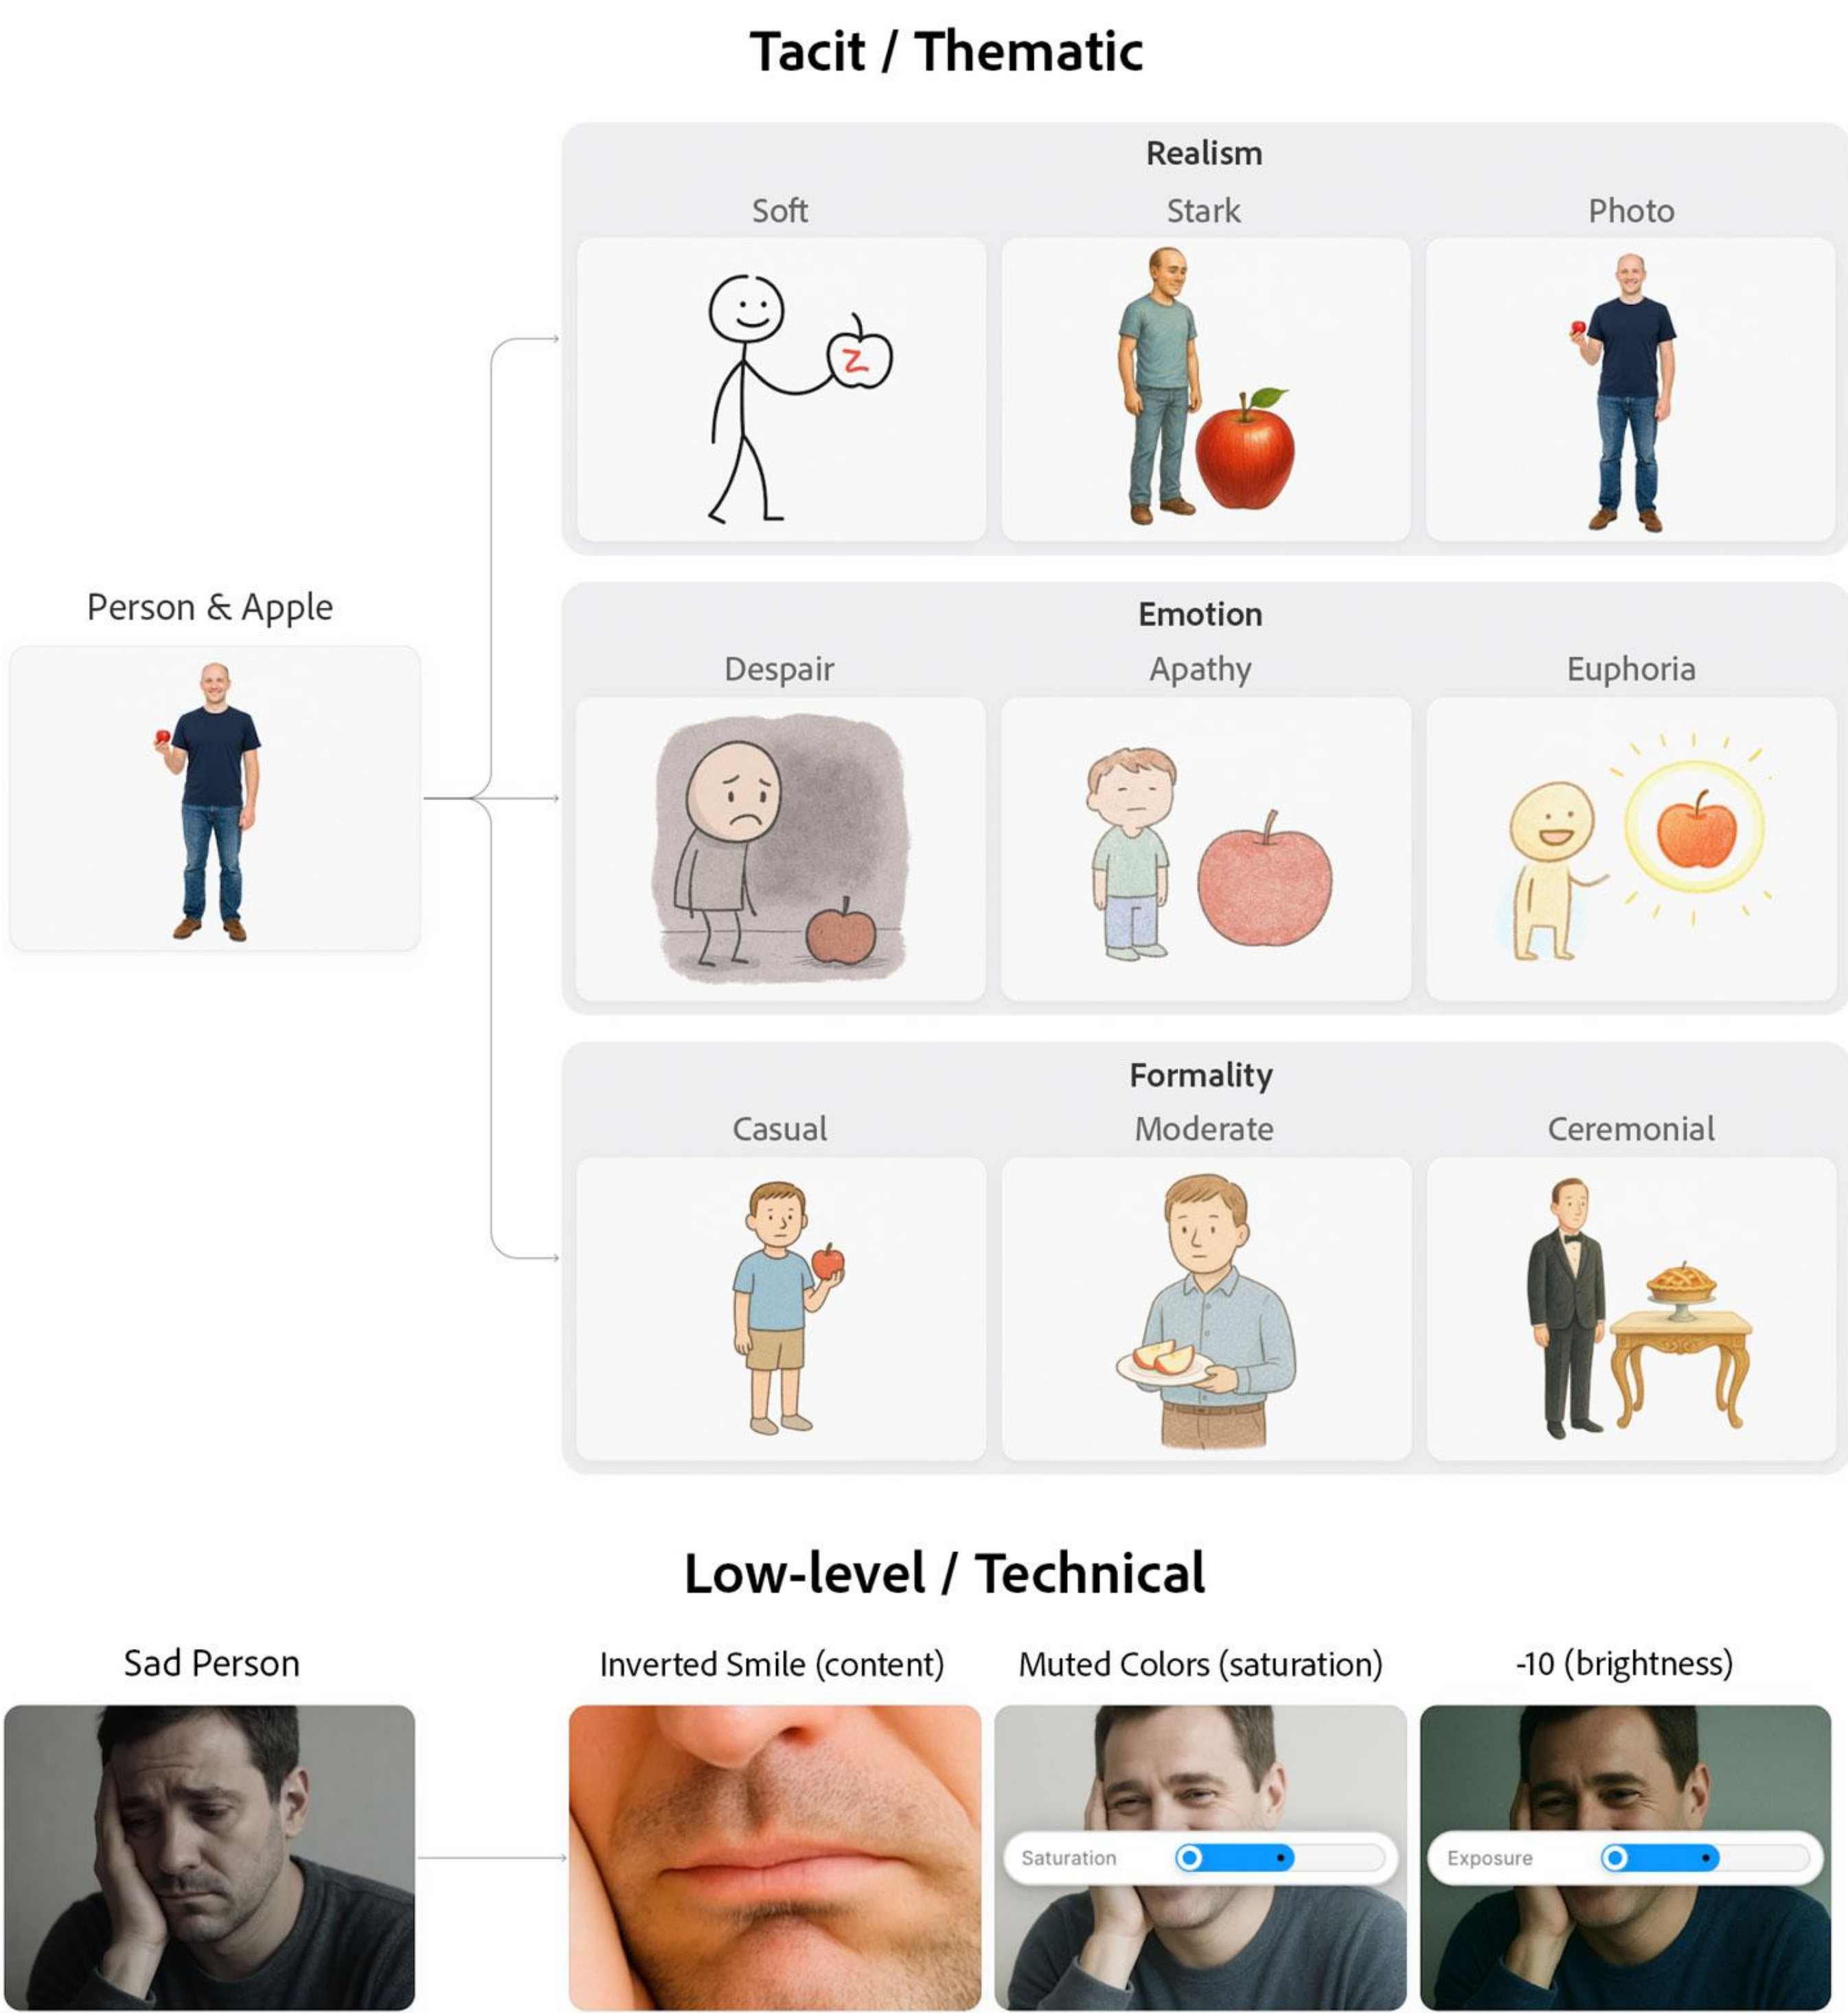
Tacit / Thematic

Person & Apple

Realism

Soft

Stark

Photo

Emotion

Despair

Apathy

Euphoria

Formality

Casual

Moderate

Ceremonial

Low-level / Technical

Sad Person

Inverted Smile (content)

Muted Colors (saturation)

-10 (brightness)

Saturation

Exposure